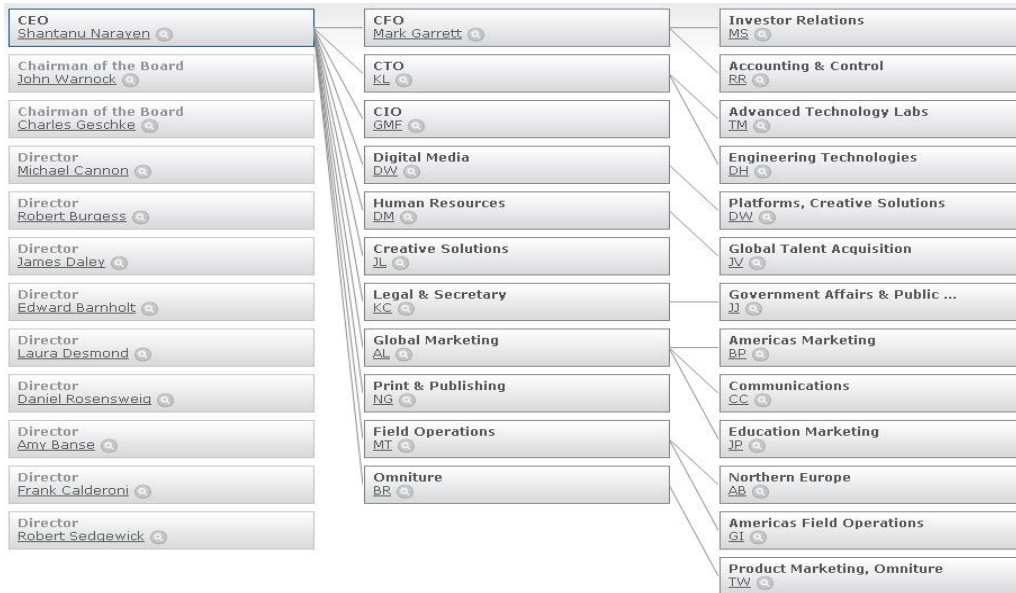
CEO
Shantanu Narayen

Chairman of the Board
John Warnock

Chairman of the Board
Charles Geschke

Director
Michael Cannon

Director
Robert Burgess

Director
James Daley

Director
Edward Barnholt

Director
Laura Desmond

Director
Daniel Rosensweig

Director
Amy Banse

Director
Frank Calderoni

Director
Robert Sedgewick

CFO
Mark Garrett

CTO
KL

CIO
GMF

Digital Media
DW

Human Resources
DM

Creative Solutions
JL

Legal & Secretary
KC

Global Marketing
AL

Print & Publishing
NG

Field Operations
MT

Omniture
BR

Investor Relations
MS

Accounting & Control
RR

Advanced Technology Labs
TM

Engineering Technologies
DH

Platforms, Creative Solutions
DW

Global Talent Acquisition
JV

Government Affairs & Public ...
JJ

Americas Marketing
BP

Communications
CC

Education Marketing
JP

Northern Europe
AB

Americas Field Operations
GI

Product Marketing, Omniture
TW